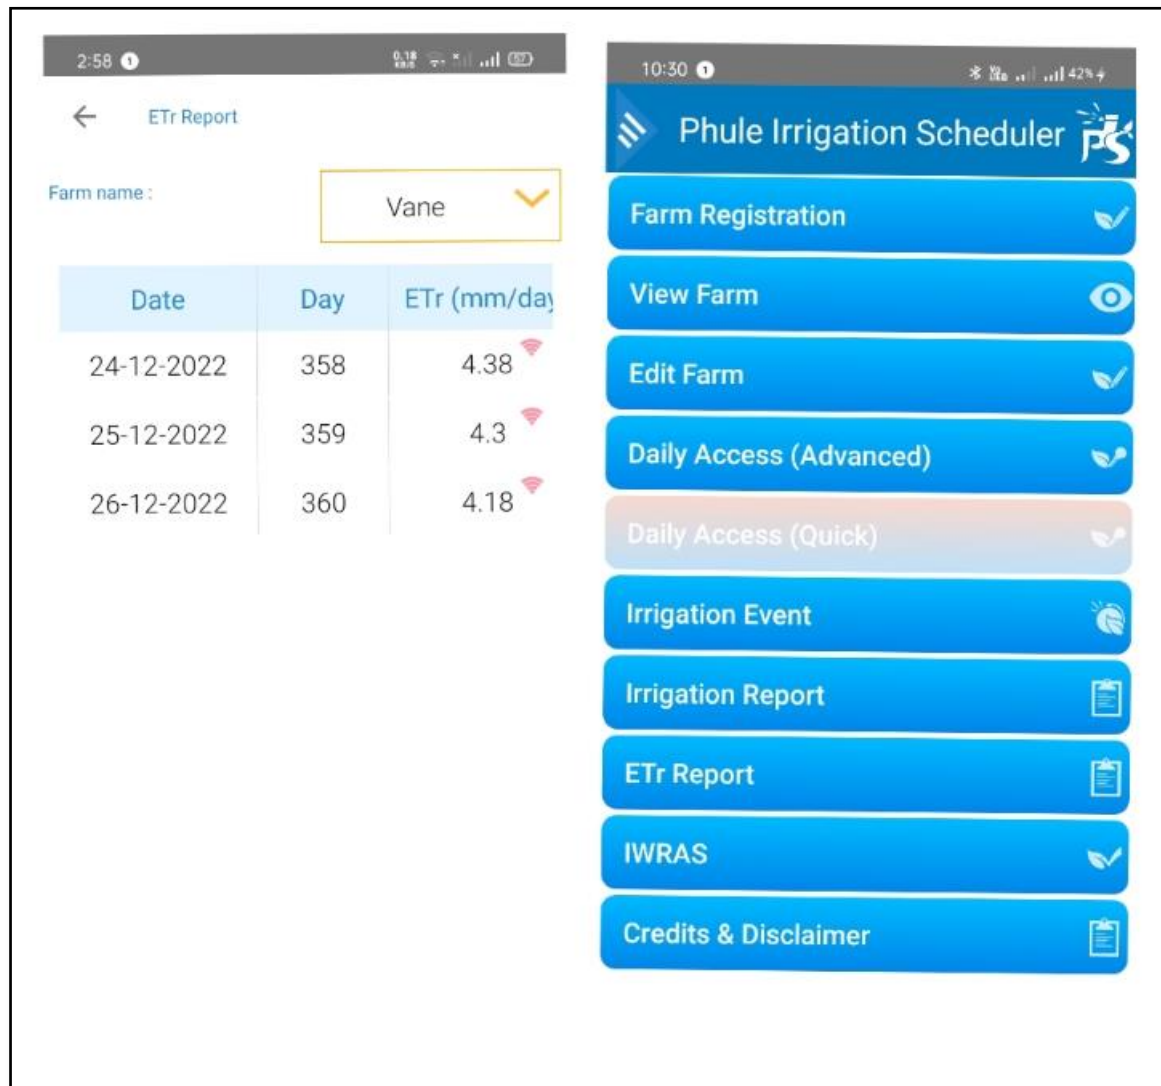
2:58

ETr Report

Farm name :

Vane

| Date | Day | ETr (mm/da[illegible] |
|---|---|---|
| 24-12-2022 | 358 | 4.38 |
| 25-12-2022 | 359 | 4.3 |
| 26-12-2022 | 360 | 4.18 |

10:30

42%

Phule Irrigation Scheduler

PIS

Farm Registration

View Farm

Edit Farm

Daily Access (Advanced)

Daily Access (Quick)

Irrigation Event

Irrigation Report

ETr Report

IWRAS

Credits & Disclaimer